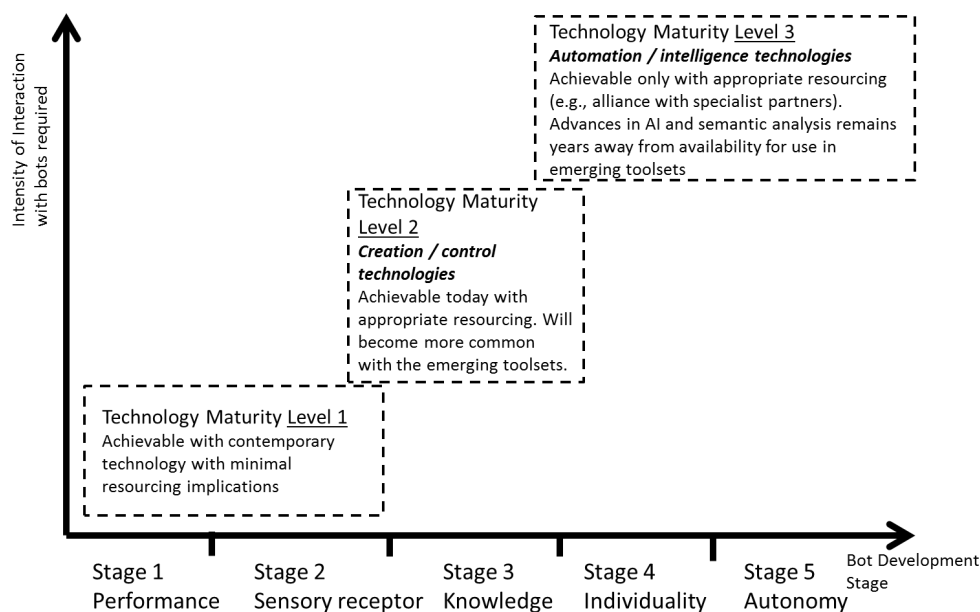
Intensity of Interaction with bots required

Technology Maturity Level 3
***Automation / intelligence technologies***
Achievable only with appropriate resourcing (e.g., alliance with specialist partners). Advances in AI and semantic analysis remains years away from availability for use in emerging toolsets

Technology Maturity Level 2
***Creation / control technologies***
Achievable today with appropriate resourcing. Will become more common with the emerging toolsets.

Technology Maturity Level 1
Achievable with contemporary technology with minimal resourcing implications

Bot Development Stage

Stage 1 Performance

Stage 2 Sensory receptor

Stage 3 Knowledge

Stage 4 Individuality

Stage 5 Autonomy